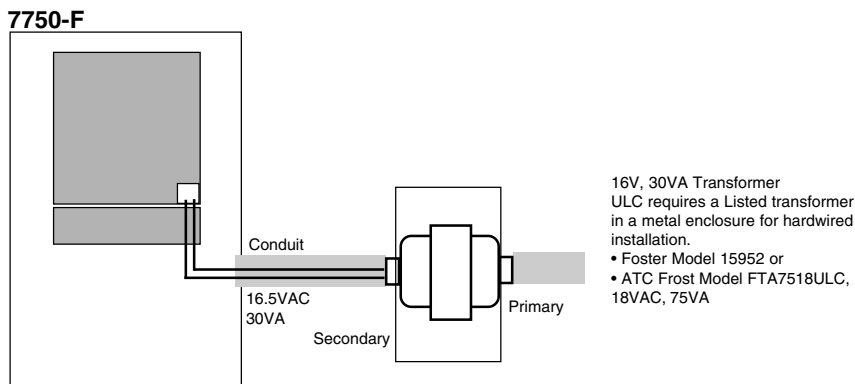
7750-F

Conduit

16.5VAC
30VA

Secondary

Primary

16V, 30VA Transformer
ULC requires a Listed transformer in a metal enclosure for hardwired installation.
• Foster Model 15952 or
• ATC Frost Model FTA7518ULC, 18VAC, 75VA